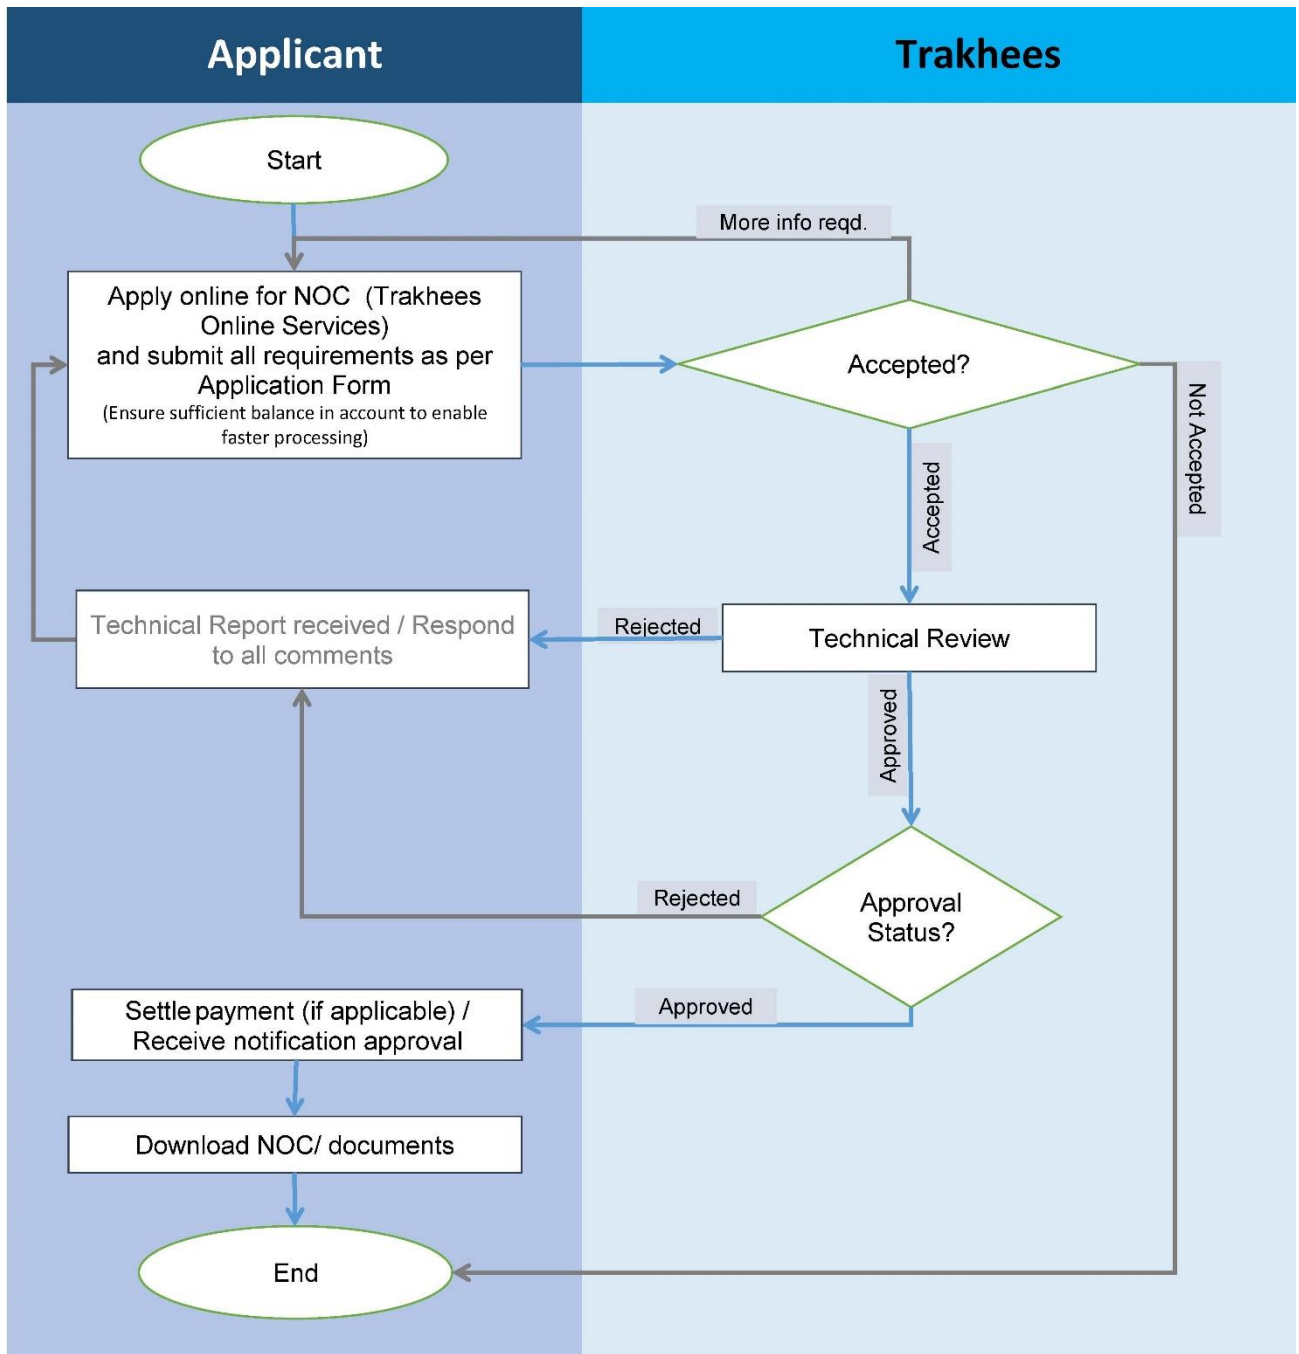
Applicant

Trakhees

Start

More info reqd.

Apply online for NOC (Trakhees Online Services) and submit all requirements as per Application Form
(Ensure sufficient balance in account to enable faster processing)

Accepted?

Not Accepted

Accepted

Technical Report received / Respond to all comments

Rejected

Technical Review

Approved

Rejected

Approval Status?

Approved

Settle payment (if applicable) / Receive notification approval

Download NOC/ documents

End